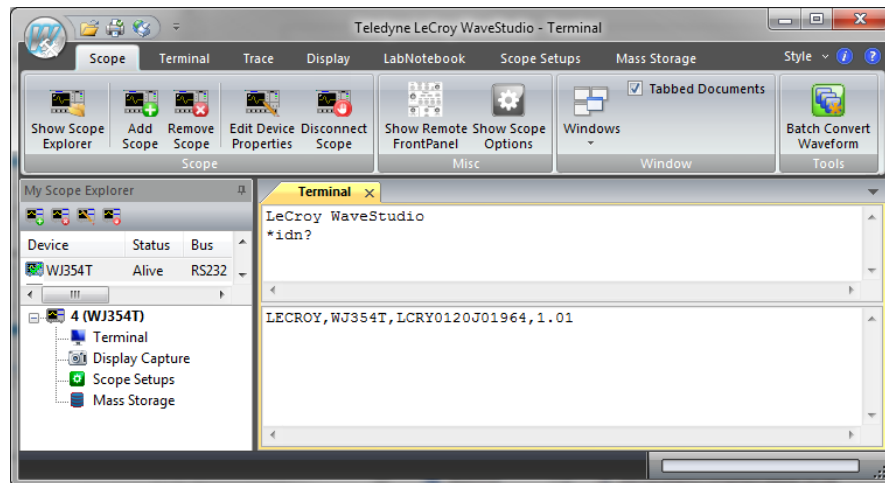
Teledyne LeCroy WaveStudio - Terminal

Scope Terminal Trace Display LabNotebook Scope Setups Mass Storage Style

Show Scope Explorer
Add Scope
Remove Scope
Edit Device Properties
Disconnect Scope
Scope

Show Remote FrontPanel
Show Scope Options
Misc

Tabbed Documents
Windows
Window

Batch Convert Waveform
Tools

My Scope Explorer

| Device | Status | Bus |
|---|---|---|
| WJ354T | Alive | RS232 |

4 (WJ354T)
Terminal
Display Capture
Scope Setups
Mass Storage

Terminal

LeCroy WaveStudio
*idn?

LECROY,WJ354T,LCRY0120J01964,1.01